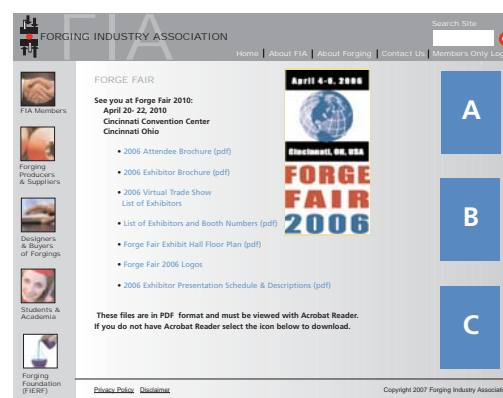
FIA
FORGING INDUSTRY ASSOCIATION

Search Site

Home | About FIA | About Forging | Contact Us | Members Only Log

FIA Members

Forging Producers & Suppliers

Designers & Buyers of Forgings

Students & Academia

Forging Foundation (FIERF)

FORGE FAIR

See you at Forge Fair 2010:
April 20- 22, 2010
Cincinnati Convention Center
Cincinnati Ohio

• 2006 Attendee Brochure (pdf)

• 2006 Exhibitor Brochure (pdf)

• 2006 Virtual Trade Show List of Exhibitors

• List of Exhibitors and Booth Numbers (pdf)

• Forge Fair Exhibit Hall Floor Plan (pdf)

• Forge Fair 2006 Logos

• 2006 Exhibitor Presentation Schedule & Descriptions (pdf)

These files are in PDF format and must be viewed with Acrobat Reader. If you do not have Acrobat Reader select the icon below to download.

April 4-6, 2006

Cincinnati, OH, USA

FORGE FAIR 2006

A

B

C

Privacy Policy Disclaimer

Copyright 2007 Forging Industry Associati